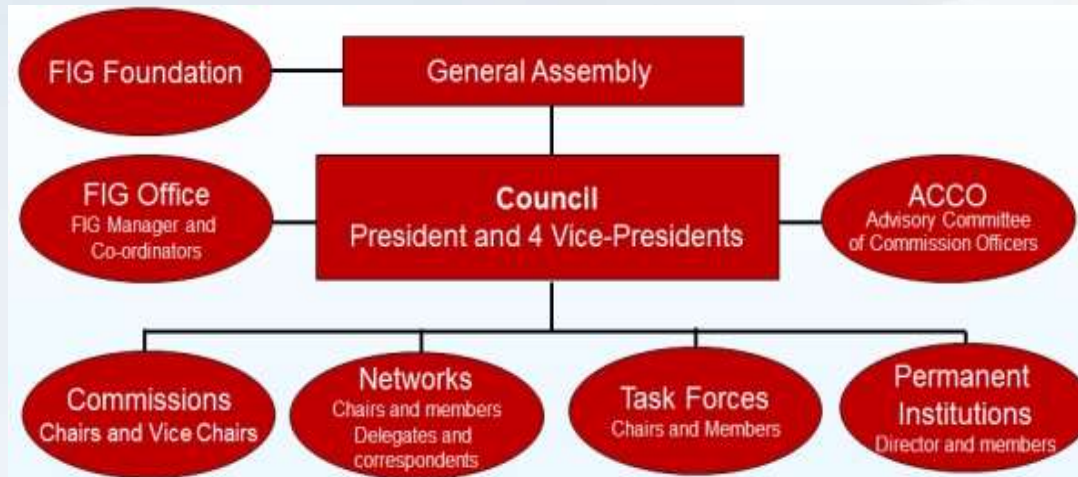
FIG Foundation

General Assembly

FIG Office
FIG Manager and Co-ordinators

Council
President and 4 Vice-Presidents

ACCO
Advisory Committee of Commission Officers

Commissions
Chairs and Vice Chairs

Networks
Chairs and members
Delegates and correspondents

Task Forces
Chairs and Members

Permanent Institutions
Director and members